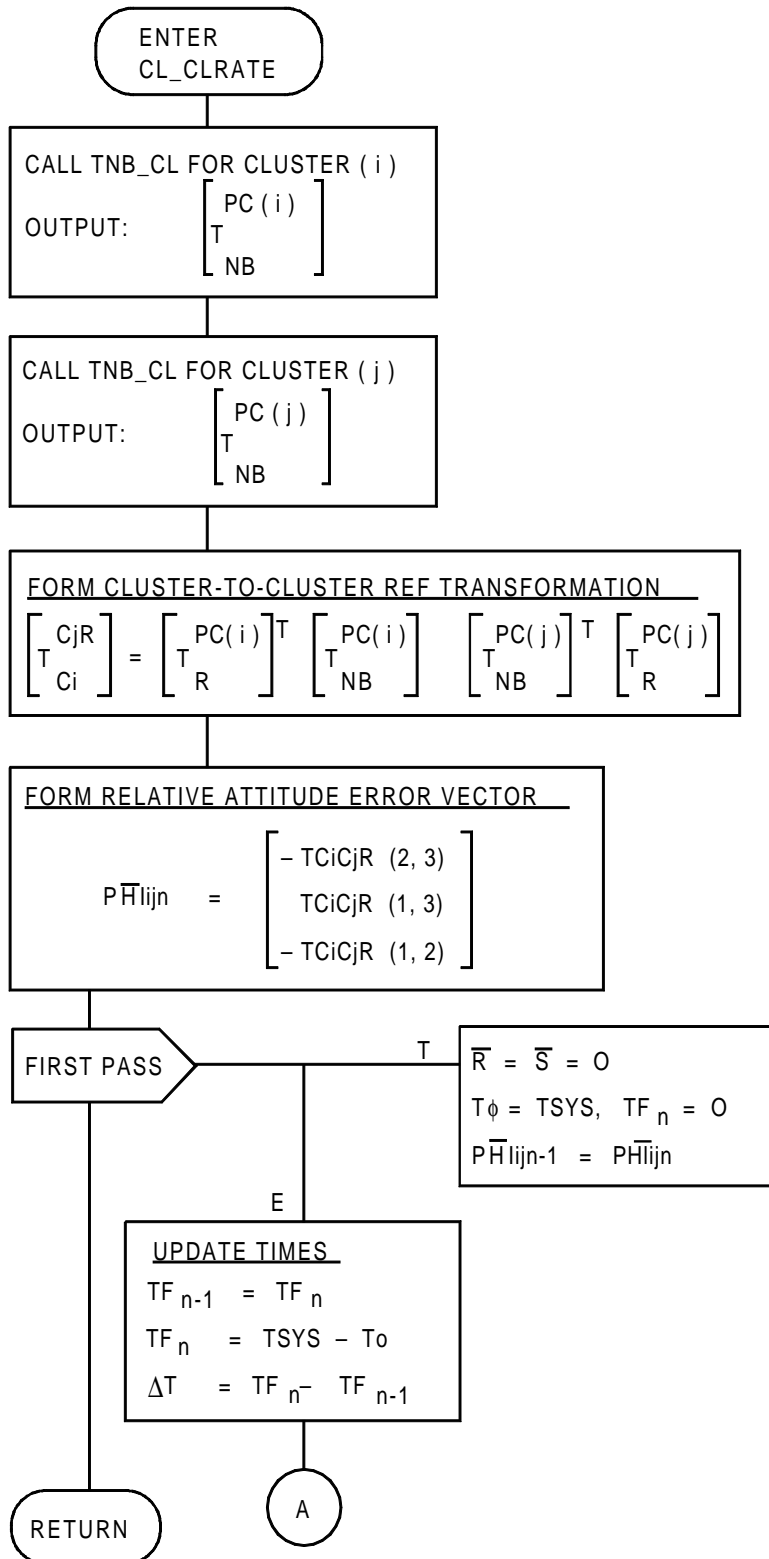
ENTER
CL_CLRATE

CALL TNB_CL FOR CLUSTER ( i )
OUTPUT: $\left[ T^{PC(i)}_{NB} \right]$

CALL TNB_CL FOR CLUSTER ( j )
OUTPUT: $\left[ T^{PC(j)}_{NB} \right]$

FORM CLUSTER-TO-CLUSTER REF TRANSFORMATION
$\left[ T^{CjR}_{Ci} \right] = \left[ T^{PC(i)}_{R} \right]^T \left[ T^{PC(i)}_{NB} \right] \left[ T^{PC(j)}_{NB} \right]^T \left[ T^{PC(j)}_{R} \right]$

FORM RELATIVE ATTITUDE ERROR VECTOR
$P\overline{H}Iijn = \begin{bmatrix} - TCiCjR\ (2, 3) \\ TCiCjR\ (1, 3) \\ - TCiCjR\ (1, 2) \end{bmatrix}$

FIRST PASS

T

$\overline{R} = \overline{S} = O$
$T\phi = TSYS, \ TF_n = O$
$P\overline{H}Iijn\text{-}1 = P\overline{H}\overline{I}ijn$

E

UPDATE TIMES
$TF_{n-1} = TF_n$
$TF_n = TSYS - To$
$\Delta T = TF_n - TF_{n-1}$

RETURN

A